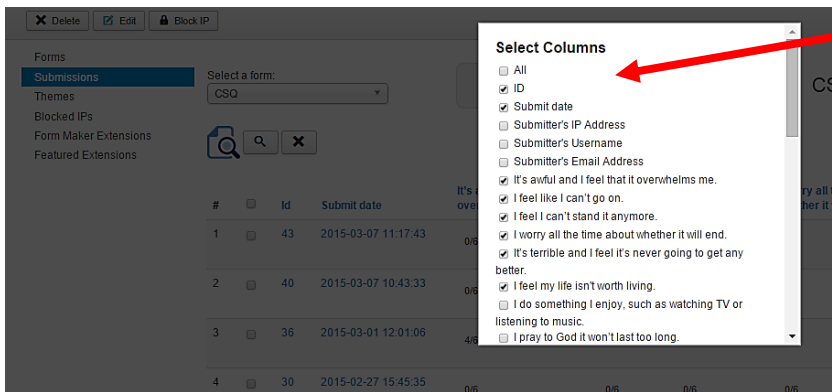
Delete Edit Block IP

Forms
Submissions
Themes
Blocked IPs
Form Maker Extensions
Featured Extensions

Select a form:
CSQ

| # | | Id | Submit date | It's a... over... | | | | ...ry all t... ...ether it |
|---|---|---|---|---|---|---|---|---|
| 1 | | 43 | 2015-03-07 11:17:43 | 0/6 | | | | |
| 2 | | 40 | 2015-03-07 10:43:33 | 0/6 | | | | |
| 3 | | 36 | 2015-03-01 12:01:06 | 4/6 | | | | |
| 4 | | 30 | 2015-02-27 15:45:35 | 0/6 | 0/6 | 0/6 | | 0/6 |

CS

Select Columns
All
ID
Submit date
Submitter's IP Address
Submitter's Username
Submitter's Email Address
It's awful and I feel that it overwhelms me.
I feel like I can't go on.
I feel I can't stand it anymore.
I worry all the time about whether it will end.
It's terrible and I feel it's never going to get any better.
I feel my life isn't worth living.
I do something I enjoy, such as watching TV or listening to music.
I pray to God it won't last too long.